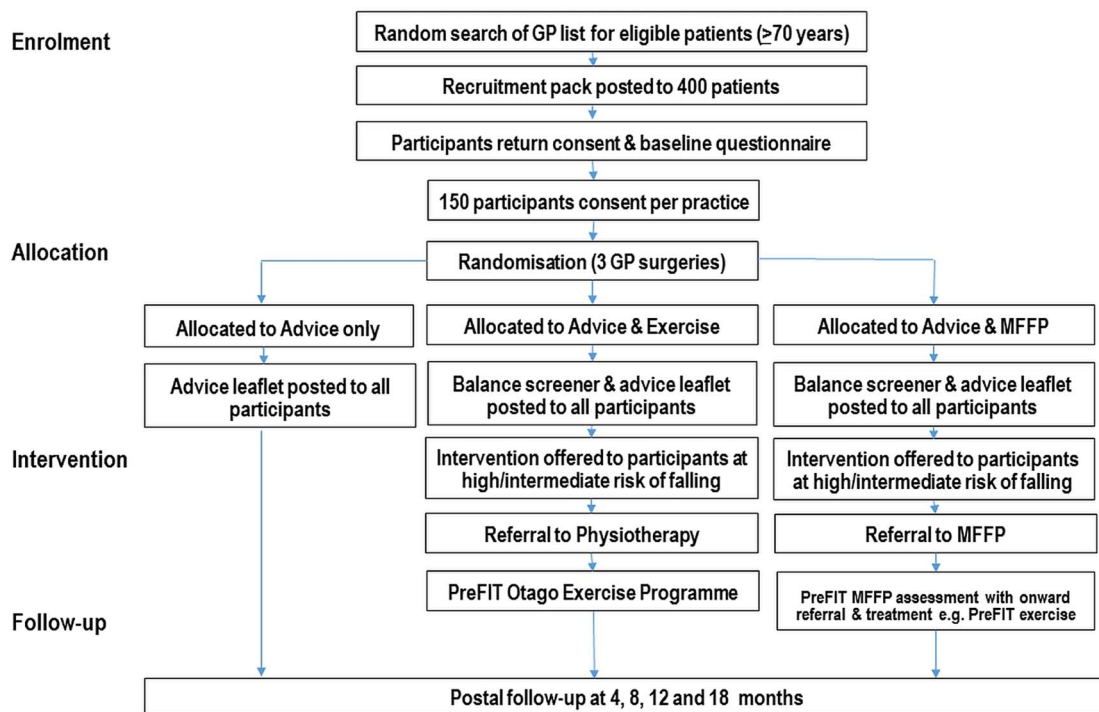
Enrolment

Random search of GP list for eligible patients (≥70 years)

Recruitment pack posted to 400 patients

Participants return consent & baseline questionnaire

150 participants consent per practice

Allocation

Randomisation (3 GP surgeries)

Allocated to Advice only

Allocated to Advice & Exercise

Allocated to Advice & MFFP

Advice leaflet posted to all participants

Balance screener & advice leaflet posted to all participants

Balance screener & advice leaflet posted to all participants

Intervention

Intervention offered to participants at high/intermediate risk of falling

Intervention offered to participants at high/intermediate risk of falling

Referral to Physiotherapy

Referral to MFFP

PreFIT Otago Exercise Programme

PreFIT MFFP assessment with onward referral & treatment e.g. PreFIT exercise

Follow-up

Postal follow-up at 4, 8, 12 and 18 months